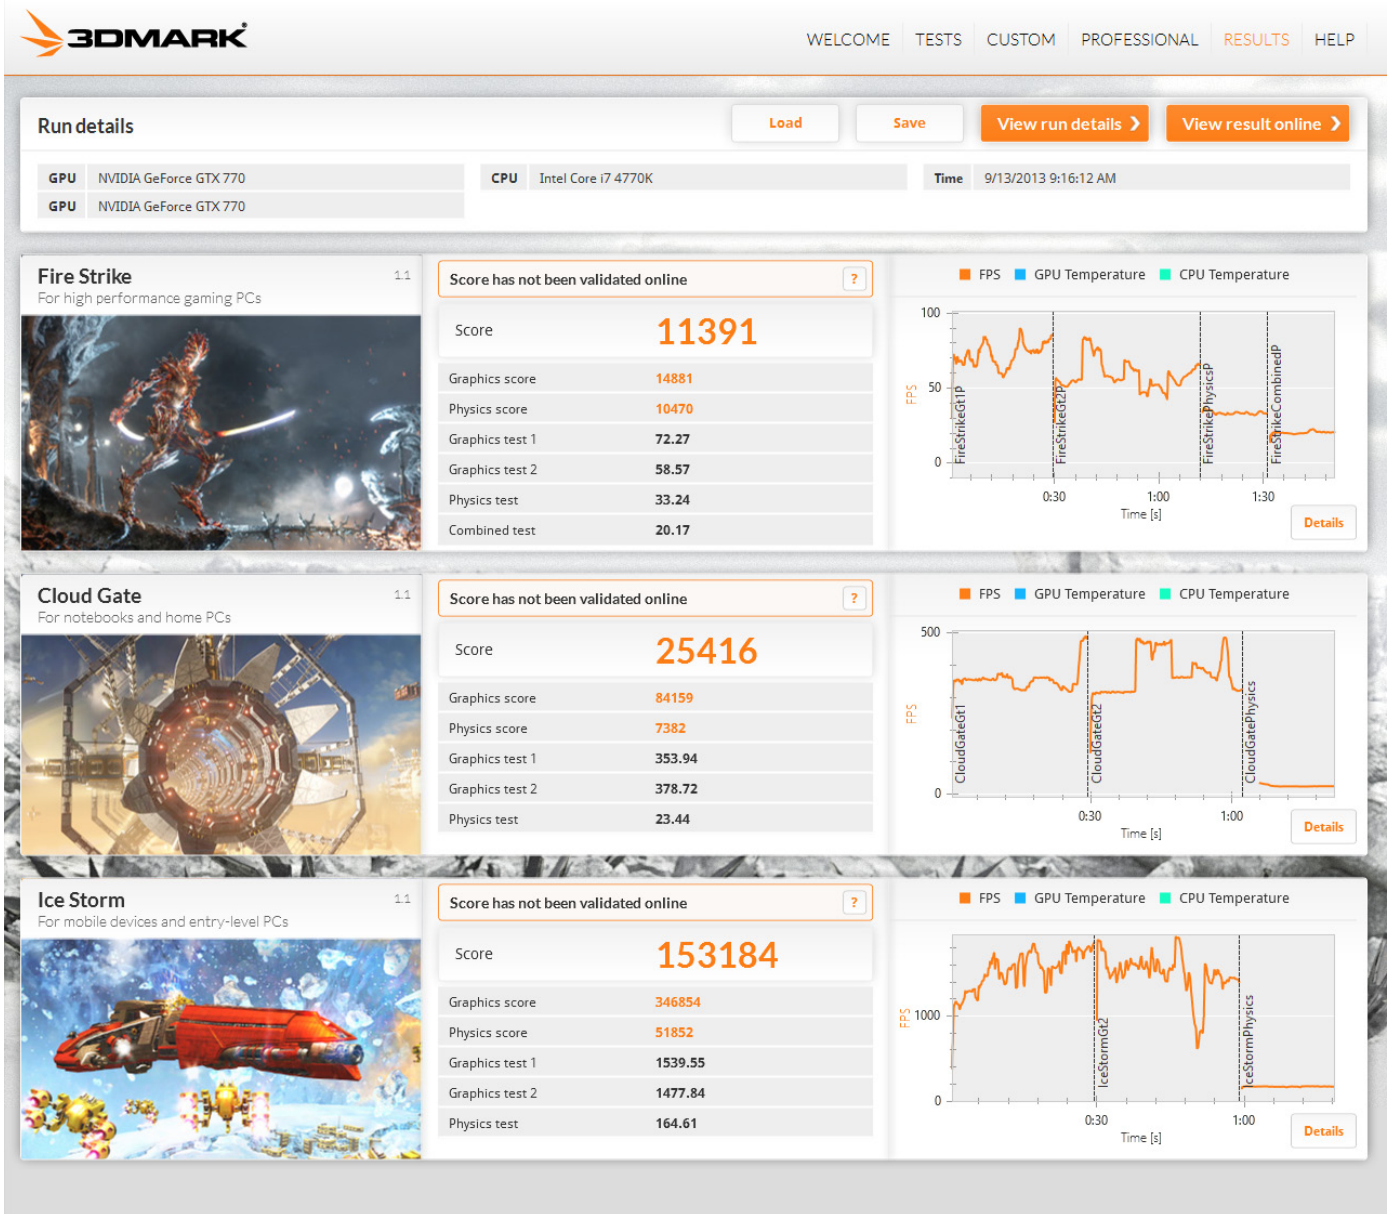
3DMARK

WELCOME TESTS CUSTOM PROFESSIONAL RESULTS HELP

Run details

Load Save View run details View result online

| GPU | NVIDIA GeForce GTX 770 |
|---|---|
| GPU | NVIDIA GeForce GTX 770 |

| CPU | Intel Core i7 4770K |
|---|---|

| Time | 9/13/2013 9:16:12 AM |
|---|---|

Fire Strike 1.1
For high performance gaming PCs

Score has not been validated online ?

Score 11391

| Graphics score | 14881 |
|---|---|
| Physics score | 10470 |
| Graphics test 1 | 72.27 |
| Graphics test 2 | 58.57 |
| Physics test | 33.24 |
| Combined test | 20.17 |

FPS GPU Temperature CPU Temperature

100 50 0 FPS FireStrikeGt1P FireStrikeGt2P FireStrikePhysicsP FireStrikeCombinedP 0:30 1:00 1:30 Time [s]

Details

Cloud Gate 1.1
For notebooks and home PCs

Score has not been validated online ?

Score 25416

| Graphics score | 84159 |
|---|---|
| Physics score | 7382 |
| Graphics test 1 | 353.94 |
| Graphics test 2 | 378.72 |
| Physics test | 23.44 |

FPS GPU Temperature CPU Temperature

500 0 FPS CloudGateGt1 CloudGateGt2 CloudGatePhysics 0:30 1:00 Time [s]

Details

Ice Storm 1.1
For mobile devices and entry-level PCs

Score has not been validated online ?

Score 153184

| Graphics score | 346854 |
|---|---|
| Physics score | 51852 |
| Graphics test 1 | 1539.55 |
| Graphics test 2 | 1477.84 |
| Physics test | 164.61 |

FPS GPU Temperature CPU Temperature

1000 0 FPS IceStormGt2 IceStormPhysics 0:30 1:00 Time [s]

Details